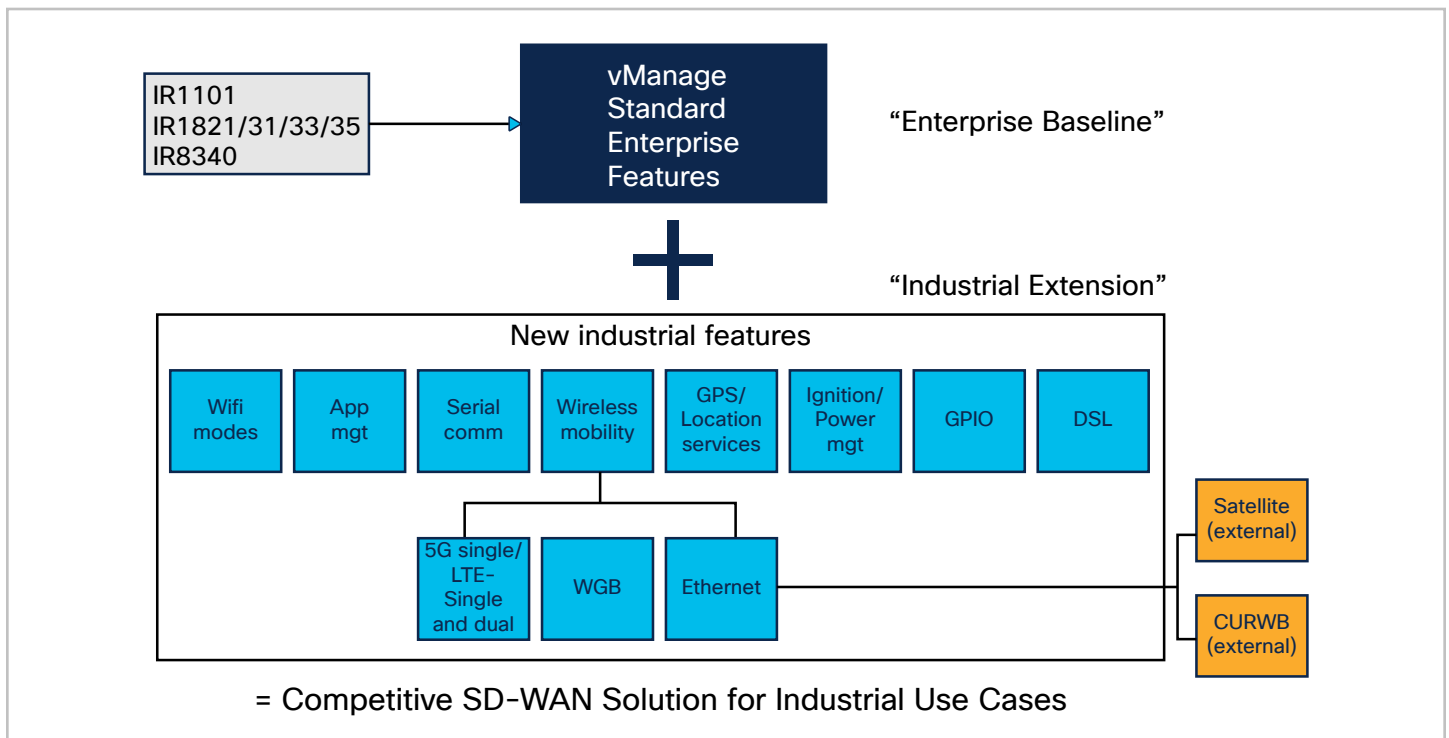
IR1101
IR1821/31/33/35
IR8340

vManage Standard Enterprise Features

"Enterprise Baseline"

"Industrial Extension"

New industrial features

Wifi modes

App mgt

Serial comm

Wireless mobility

GPS/ Location services

Ignition/ Power mgt

GPIO

DSL

5G single/ LTE-Single and dual

WGB

Ethernet

Satellite (external)

CURWB (external)

= Competitive SD-WAN Solution for Industrial Use Cases